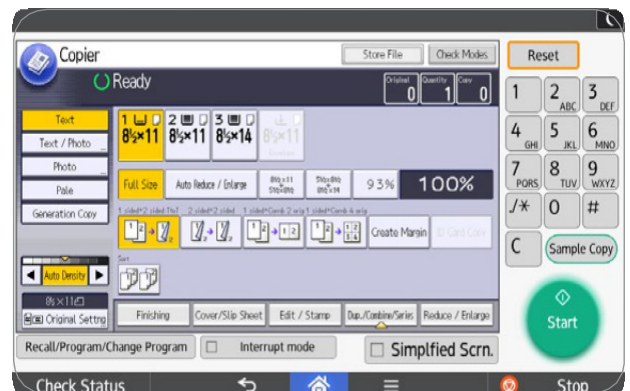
Copier

Ready

Store File

Check Modes

Original 0

Quantity 1

Copy 0

Reset

Text

Text / Photo

Photo

Pale

Generation Copy

1 $8\frac{1}{2}\times11$

2 $8\frac{1}{2}\times11$

3 $8\frac{1}{2}\times14$

$8\frac{1}{2}\times11$

Full Size

Auto Reduce / Enlarge

93%

100%

Create Margin

ID Card Copy

Auto Density

Sort

$8\frac{1}{2}\times11$

Original Settng

Finishing

Cover/Slip Sheet

Edit / Stamp

Dup./Combine/Series

Reduce / Enlarge

1

2 ABC

3 DEF

4 GHI

5 JKL

6 MNO

7 PQRS

8 TUV

9 WXYZ

./*

0

#

C

Sample Copy

Start

Recall/Program/Change Program

Interrupt mode

Simplfied Scrn.

Check Status

Stop